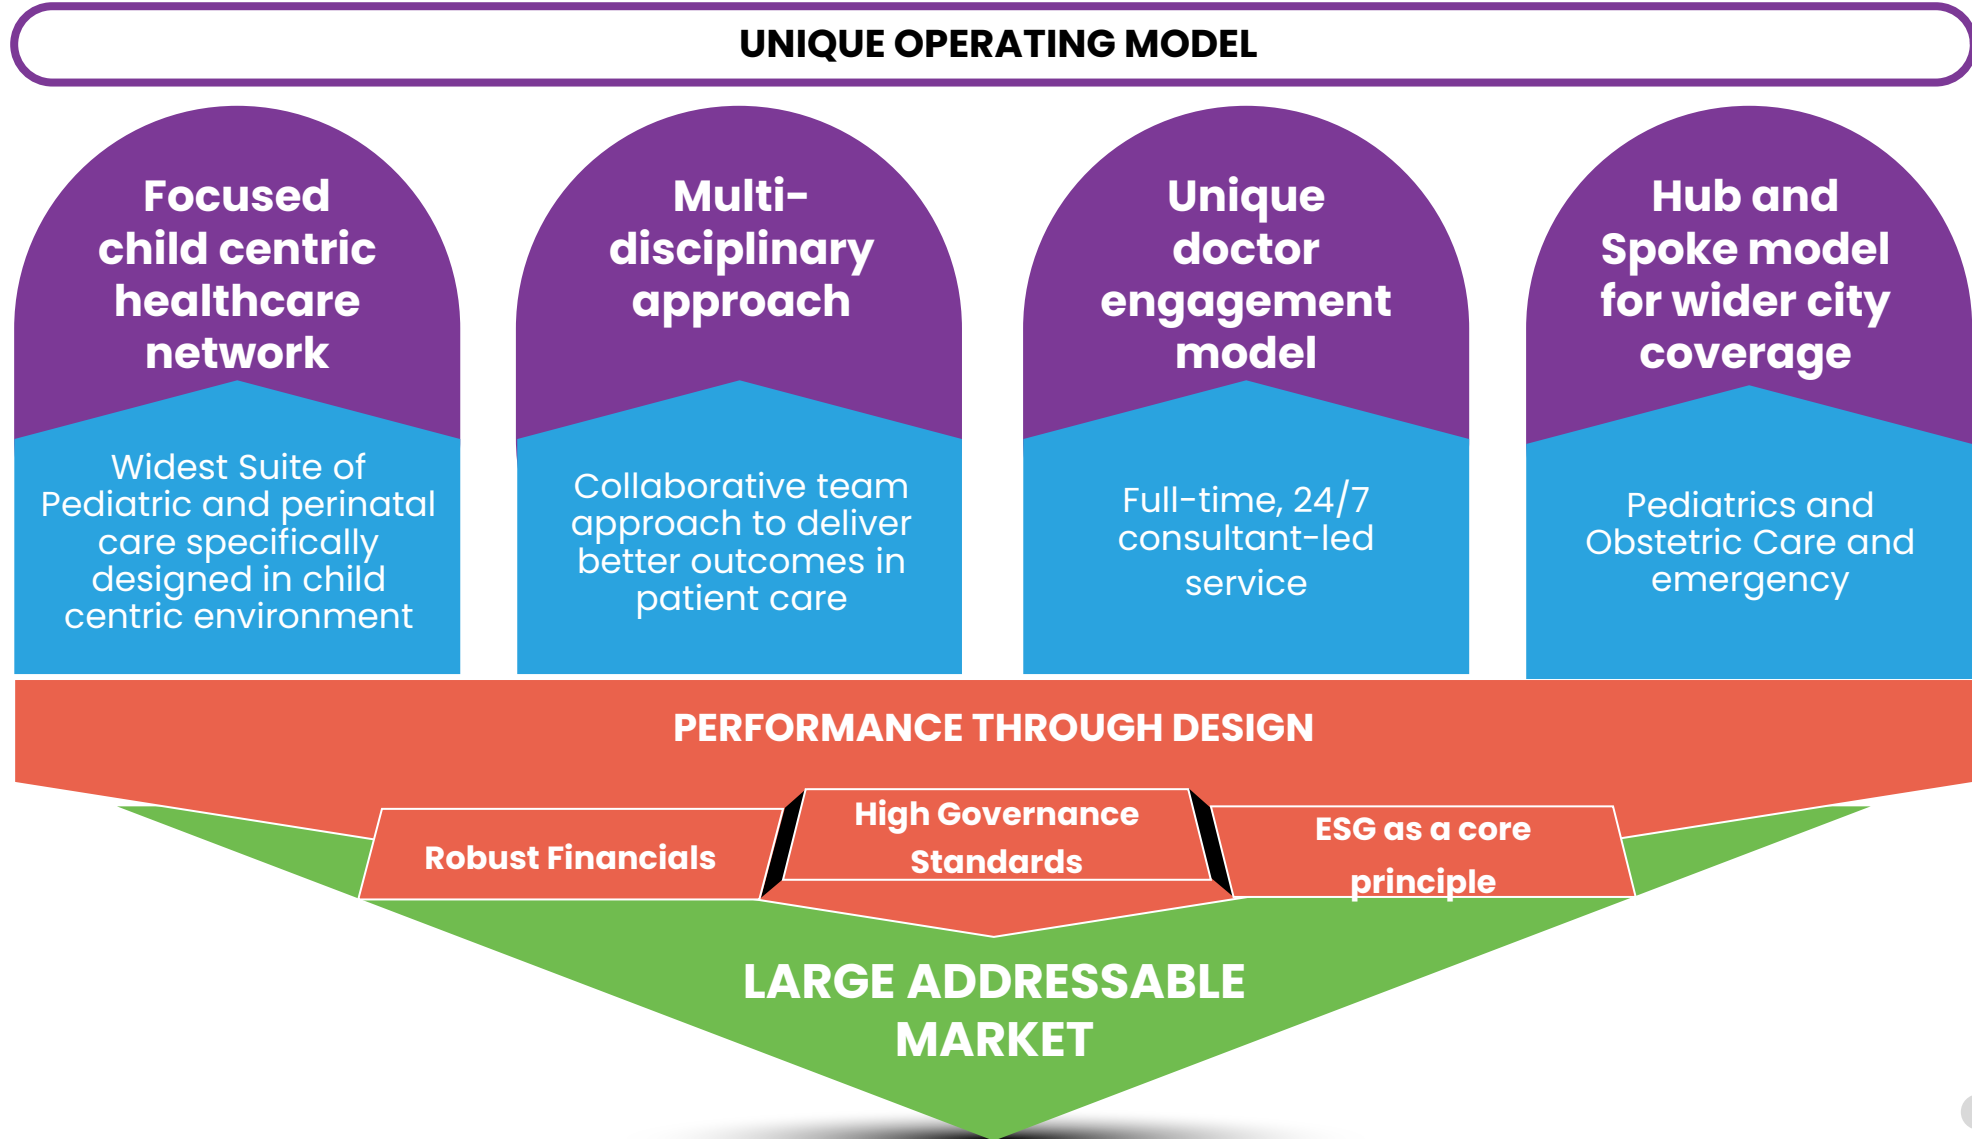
UNIQUE OPERATING MODEL

Focused child centric healthcare network

Widest Suite of Pediatric and perinatal care specifically designed in child centric environment

Multi-disciplinary approach

Collaborative team approach to deliver better outcomes in patient care

Unique doctor engagement model

Full-time, 24/7 consultant-led service

Hub and Spoke model for wider city coverage

Pediatrics and Obstetric Care and emergency

PERFORMANCE THROUGH DESIGN

Robust Financials

High Governance Standards

ESG as a core principle

LARGE ADDRESSABLE MARKET